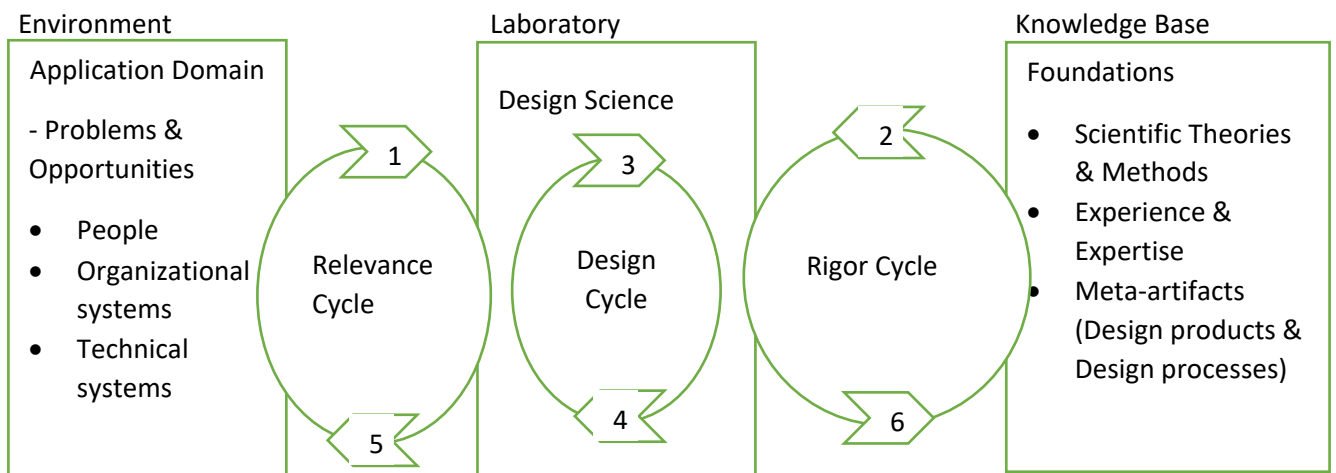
Environment

Application Domain

- Problems & Opportunities

- People
- Organizational systems
- Technical systems

Relevance Cycle

1

5

Laboratory

Design Science

3

Design Cycle

4

Rigor Cycle

2

6

Knowledge Base

Foundations

- Scientific Theories & Methods
- Experience & Expertise
- Meta-artifacts (Design products & Design processes)